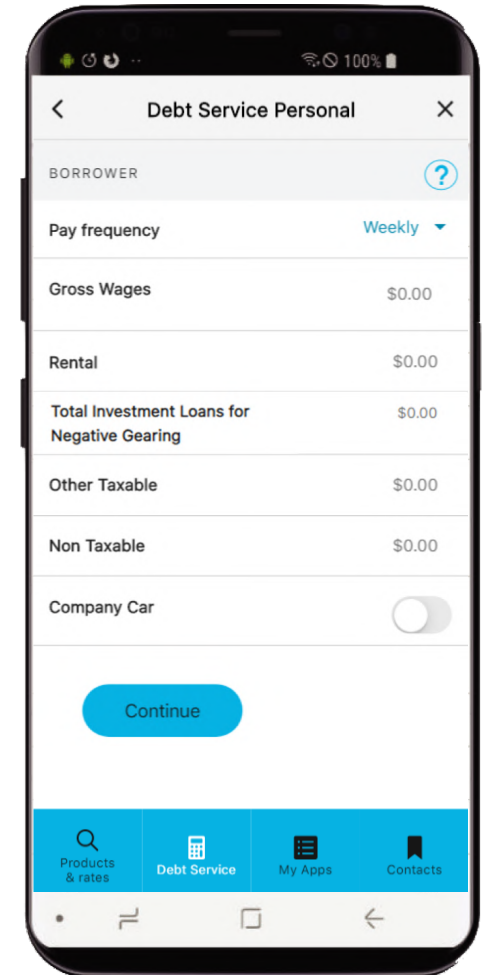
100%

<

Debt Service Personal

×

BORROWER

?

Pay frequency

Weekly

Gross Wages

$0.00

Rental

$0.00

Total Investment Loans for Negative Gearing

$0.00

Other Taxable

$0.00

Non Taxable

$0.00

Company Car

Continue

Products & rates

Debt Service

My Apps

Contacts